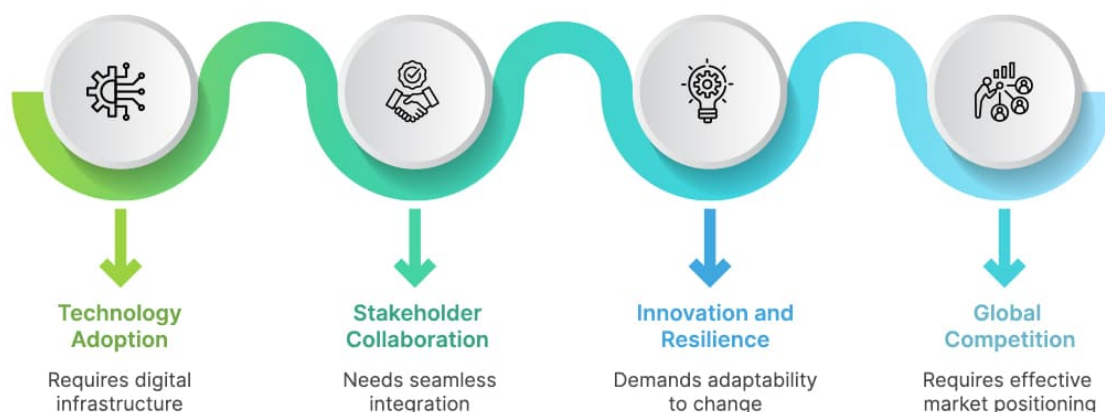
Technology Adoption

Requires digital infrastructure

Stakeholder Collaboration

Needs seamless integration

Innovation and Resilience

Demands adaptability to change

Global Competition

Requires effective market positioning